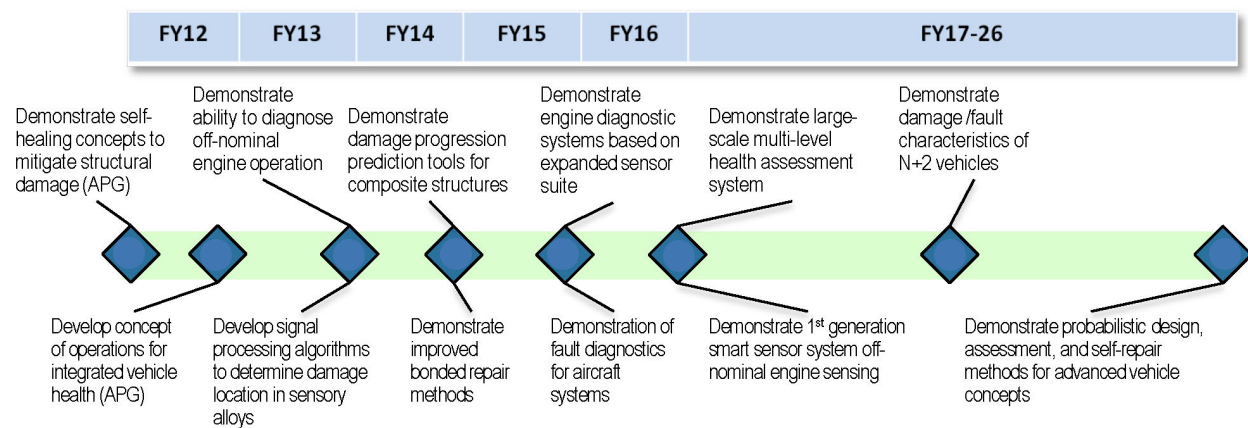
| FY12 | FY13 | FY14 | FY15 | FY16 | FY17-26 |
|---|---|---|---|---|---|

Demonstrate self-healing concepts to mitigate structural damage (APG)

Demonstrate ability to diagnose off-nominal engine operation

Demonstrate damage progression prediction tools for composite structures

Demonstrate engine diagnostic systems based on expanded sensor suite

Demonstrate large-scale multi-level health assessment system

Demonstrate damage /fault characteristics of N+2 vehicles

Develop concept of operations for integrated vehicle health (APG)

Develop signal processing algorithms to determine damage location in sensory alloys

Demonstrate improved bonded repair methods

Demonstration of fault diagnostics for aircraft systems

Demonstrate 1$^{st}$ generation smart sensor system off-nominal engine sensing

Demonstrate probabilistic design, assessment, and self-repair methods for advanced vehicle concepts